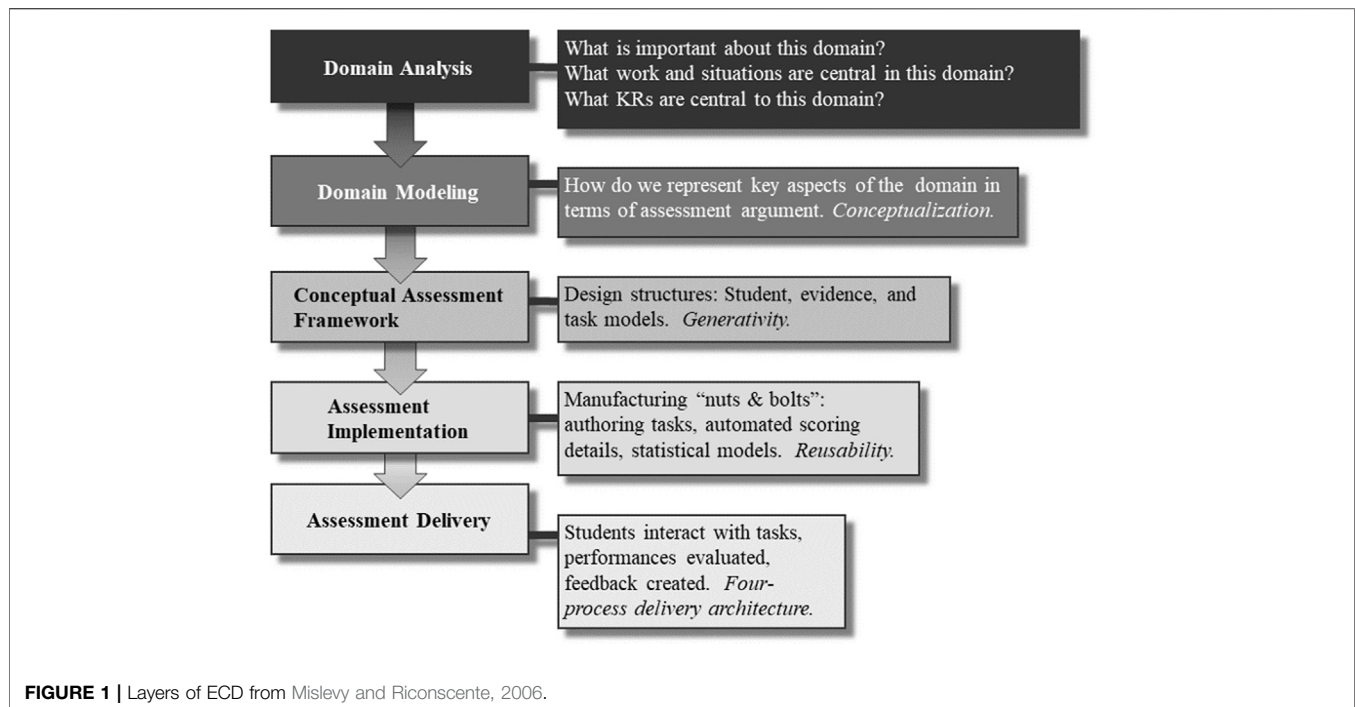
Domain Analysis

What is important about this domain?
What work and situations are central in this domain?
What KRs are central to this domain?

Domain Modeling

How do we represent key aspects of the domain in terms of assessment argument. *Conceptualization.*

Conceptual Assessment Framework

Design structures: Student, evidence, and task models. *Generativity.*

Assessment Implementation

Manufacturing "nuts & bolts": authoring tasks, automated scoring details, statistical models. *Reusability.*

Assessment Delivery

Students interact with tasks, performances evaluated, feedback created. *Four-process delivery architecture.*

**FIGURE 1 |** Layers of ECD from Mislevy and Riconscente, 2006.